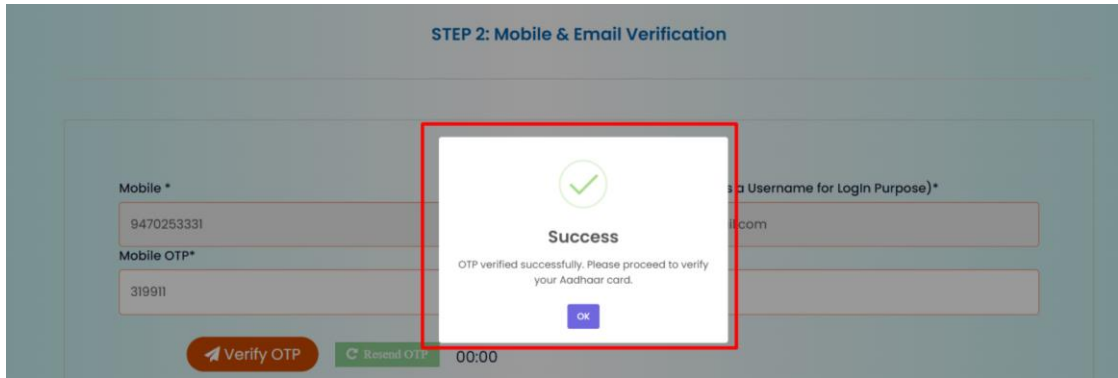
STEP 2: Mobile & Email Verification

Mobile *

9470253331

Mobile OTP*

319911

Verify OTP

Resend OTP

00:00

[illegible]s a Username for Login Purpose)*

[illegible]l.com

Success

OTP verified successfully. Please proceed to verify your Aadhaar card.

OK